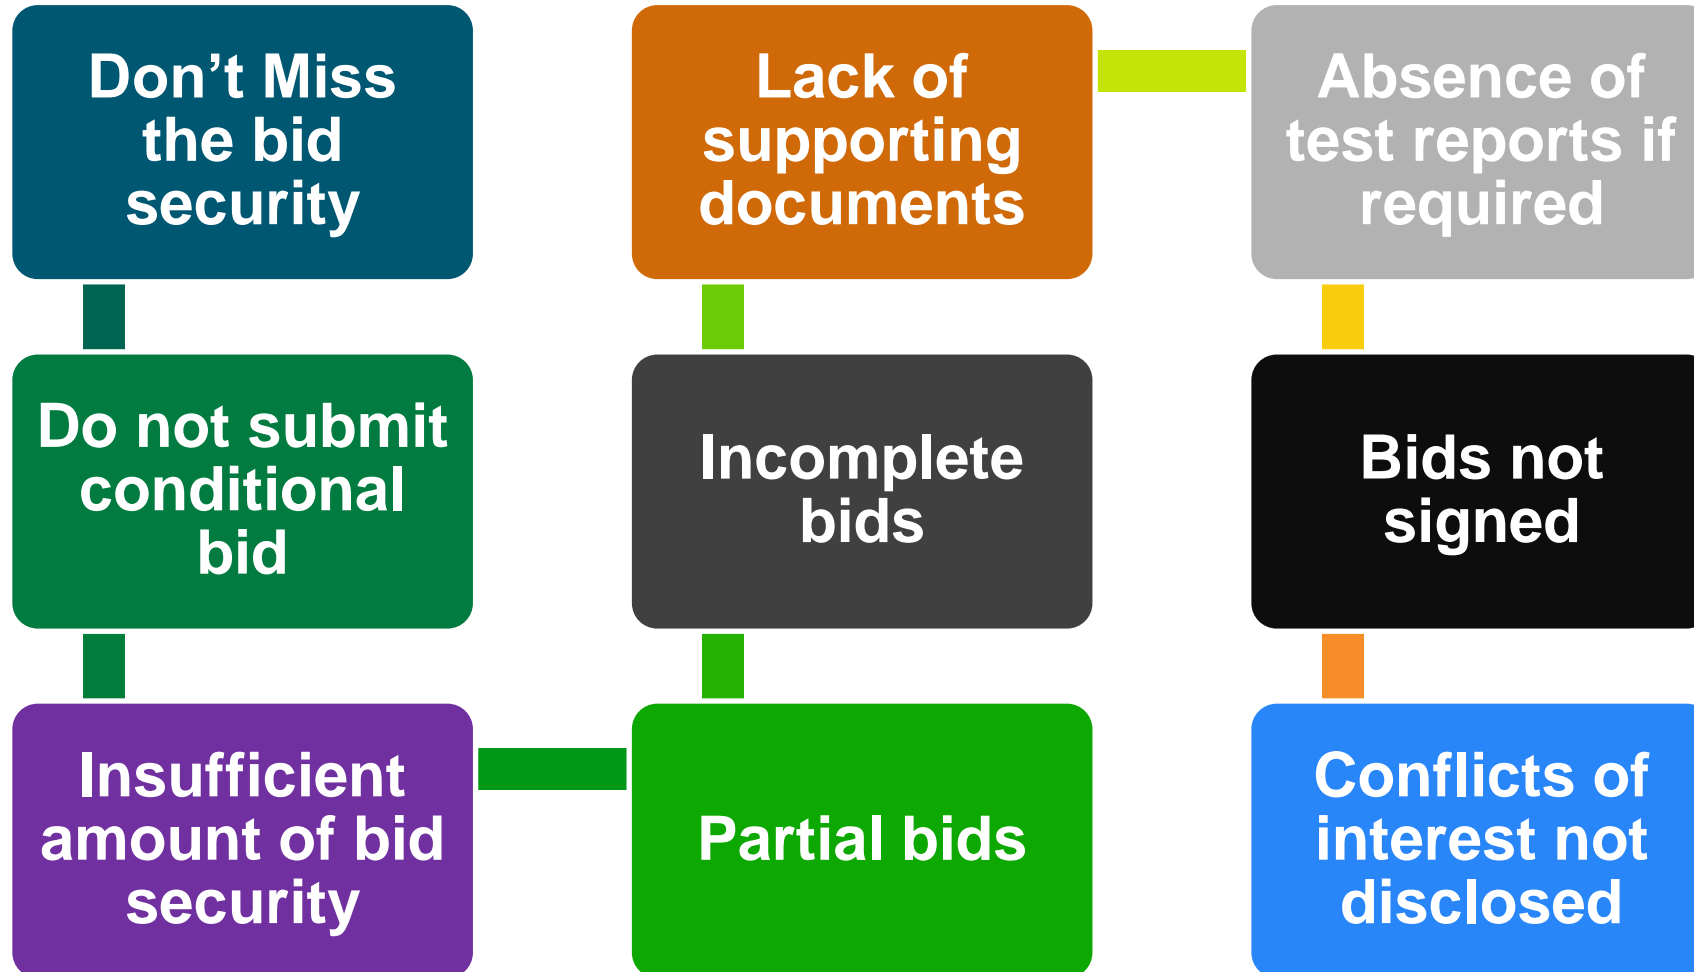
Don’t Miss the bid security

Do not submit conditional bid

Insufficient amount of bid security

Partial bids

Incomplete bids

Lack of supporting documents

Absence of test reports if required

Bids not signed

Conflicts of interest not disclosed